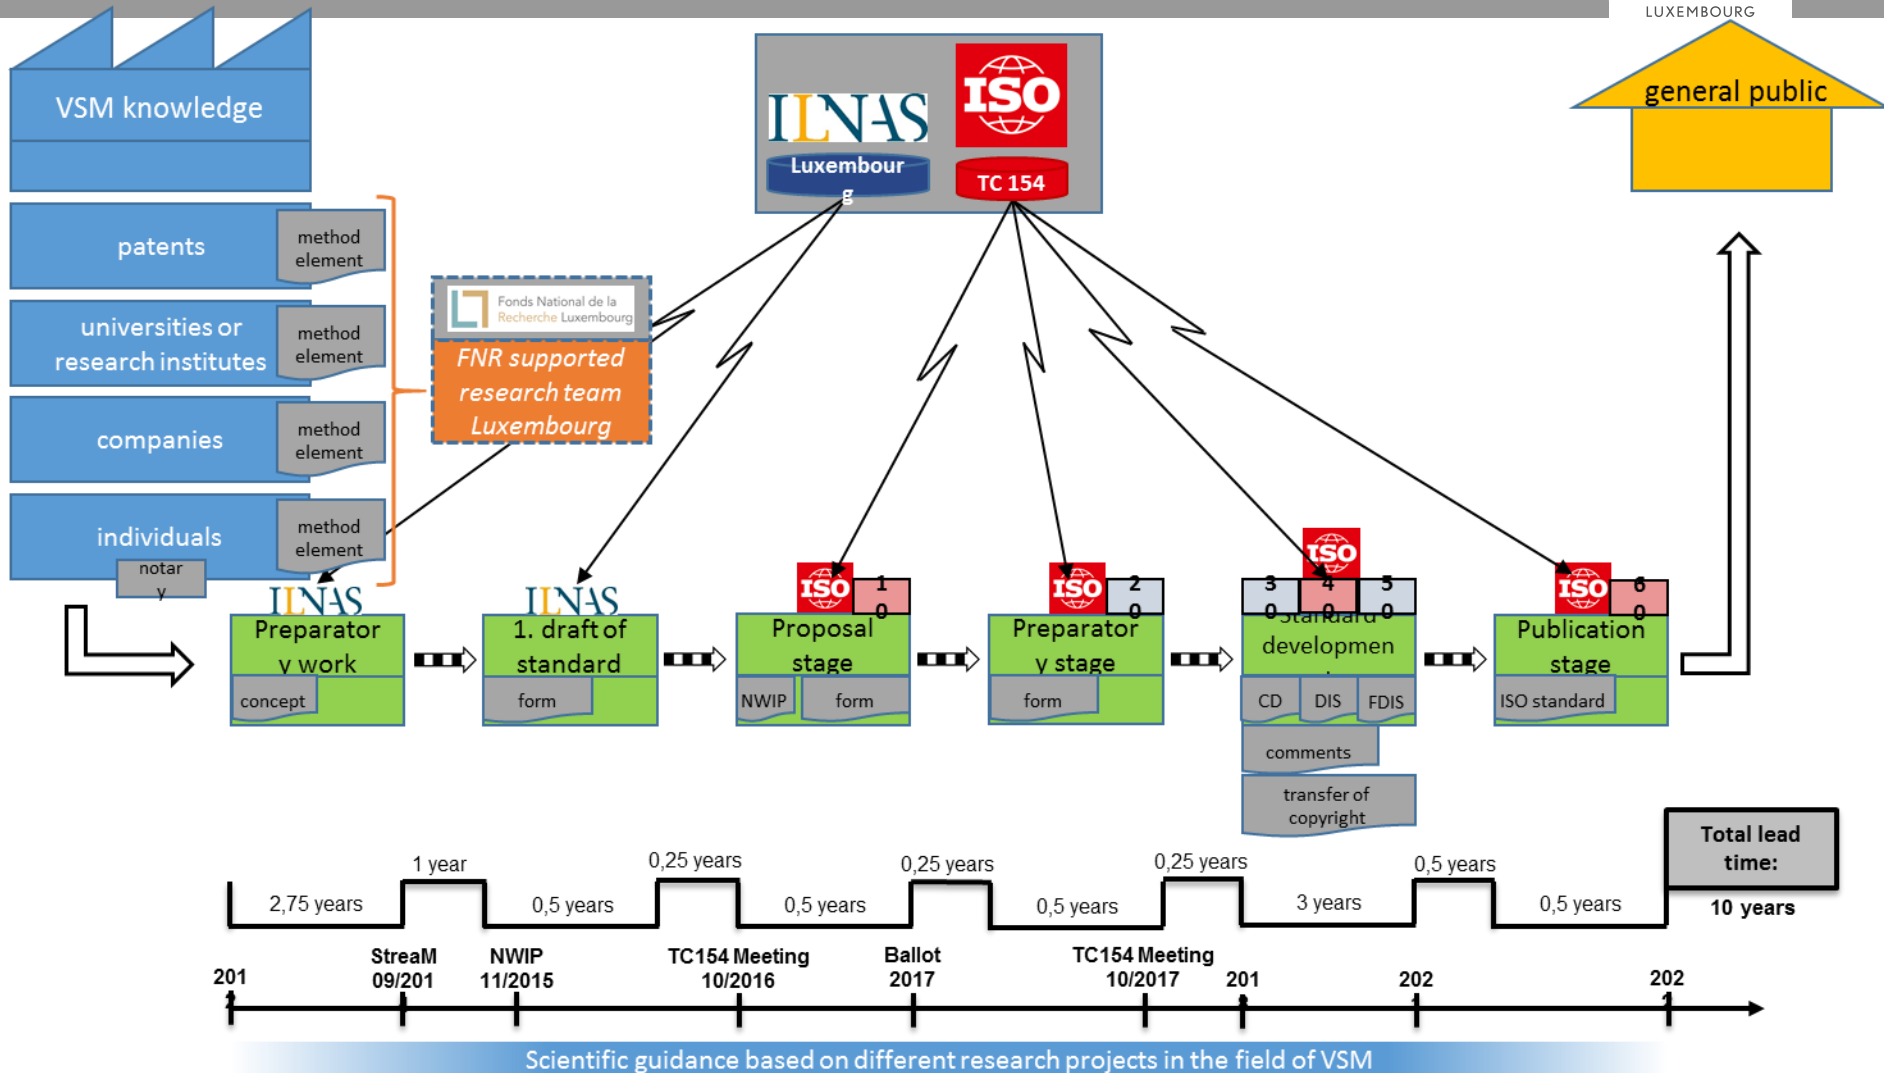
LUXEMBOURG

VSM knowledge

ILNAS
Luxembourg

ISO
TC 154

general public

patents
method element

universities or research institutes
method element

companies
method element

individuals
method element

notary

Fonds National de la Recherche Luxembourg
FNR supported research team Luxembourg

ILNAS
Preparatory work
concept

ILNAS
1. draft of standard
form

ISO 10
Proposal stage
NWIP
form

ISO 20
Preparatory stage
form

ISO
30 40 50
Standard development
CD
DIS
FDIS
comments
transfer of copyright

ISO 60
Publication stage
ISO standard

Total lead time:
10 years

2,75 years
1 year
0,5 years
0,25 years
0,5 years
0,25 years
0,5 years
0,25 years
3 years
0,5 years
0,5 years

201
StreaM 09/201
NWIP 11/2015
TC154 Meeting 10/2016
Ballot 2017
TC154 Meeting 10/2017
201
202
202

Scientific guidance based on different research projects in the field of VSM